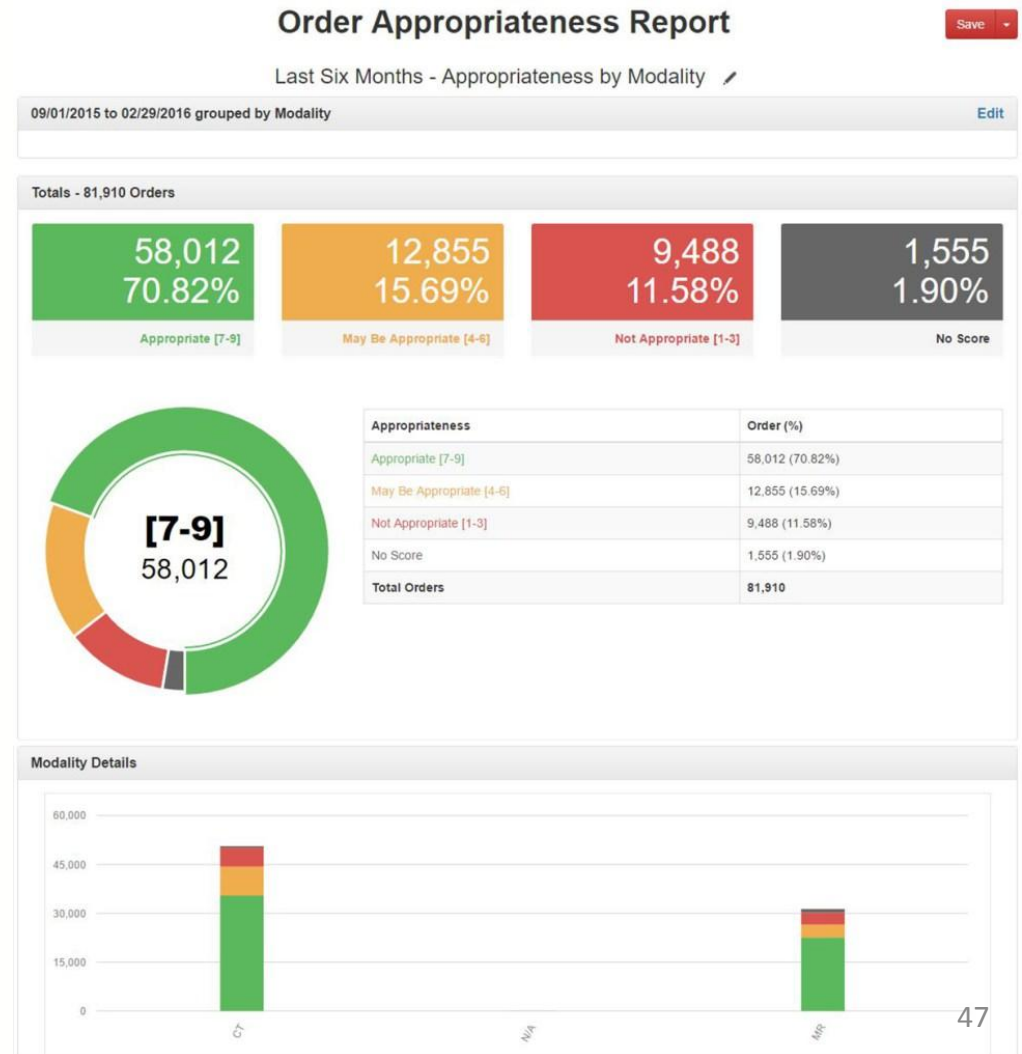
Order Appropriateness Report

Save

Last Six Months - Appropriateness by Modality

09/01/2015 to 02/29/2016 grouped by Modality

Edit

Totals - 81,910 Orders

58,012
70.82%
Appropriate [7-9]

12,855
15.69%
May Be Appropriate [4-6]

9,488
11.58%
Not Appropriate [1-3]

1,555
1.90%
No Score

[7-9]
58,012

| Appropriateness | Order (%) |
|---|---|
| Appropriate [7-9] | 58,012 (70.82%) |
| May Be Appropriate [4-6] | 12,855 (15.69%) |
| Not Appropriate [1-3] | 9,488 (11.58%) |
| No Score | 1,555 (1.90%) |
| Total Orders | 81,910 |

Modality Details

60,000
45,000
30,000
15,000
0

CT
N/A
MR

47